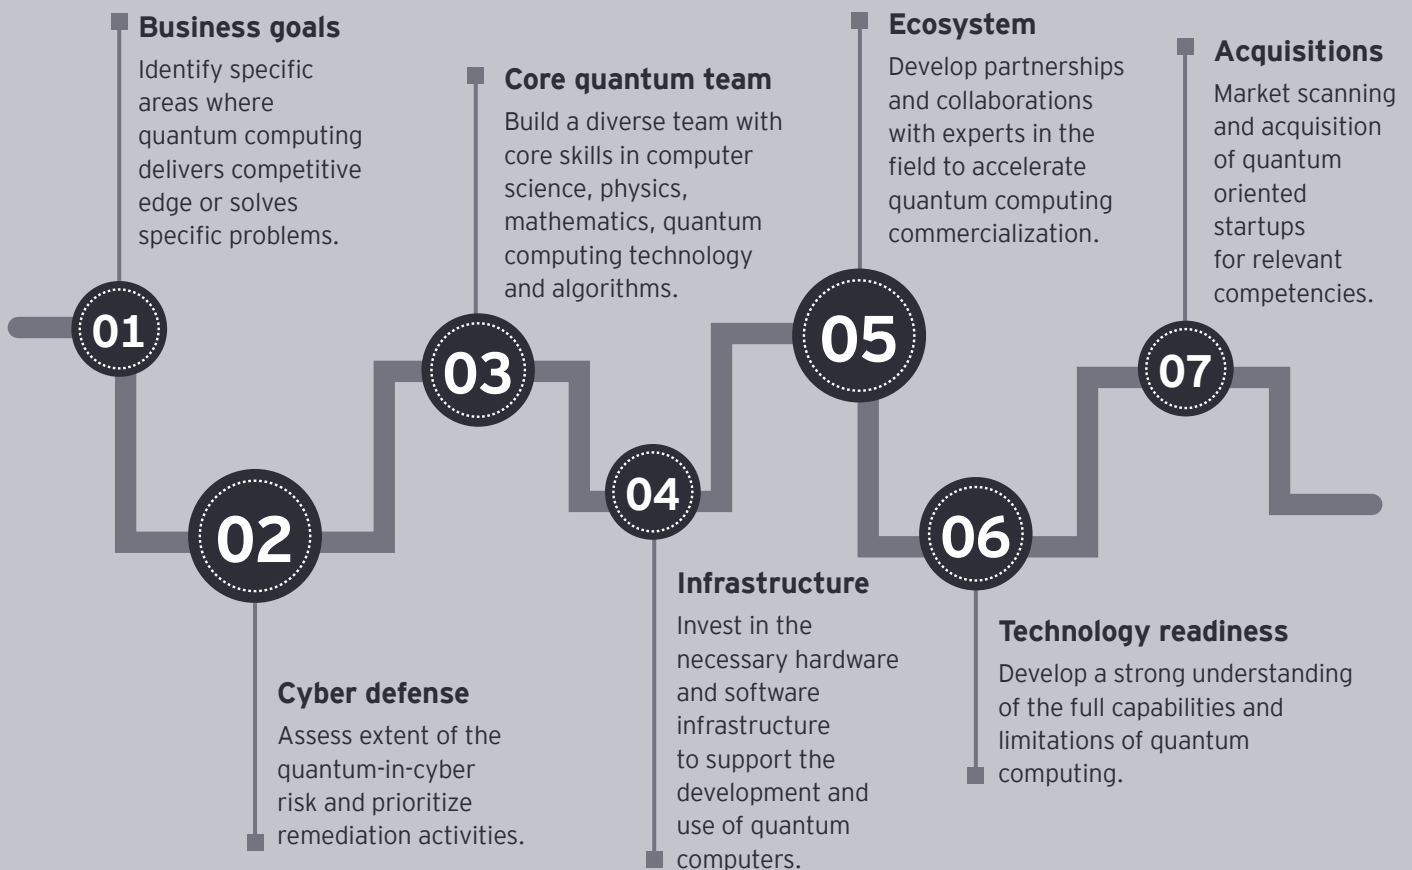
01

Business goals
Identify specific areas where quantum computing delivers competitive edge or solves specific problems.

02

Cyber defense
Assess extent of the quantum-in-cyber risk and prioritize remediation activities.

03

Core quantum team
Build a diverse team with core skills in computer science, physics, mathematics, quantum computing technology and algorithms.

04

Infrastructure
Invest in the necessary hardware and software infrastructure to support the development and use of quantum computers.

05

Ecosystem
Develop partnerships and collaborations with experts in the field to accelerate quantum computing commercialization.

06

Technology readiness
Develop a strong understanding of the full capabilities and limitations of quantum computing.

07

Acquisitions
Market scanning and acquisition of quantum oriented startups for relevant competencies.